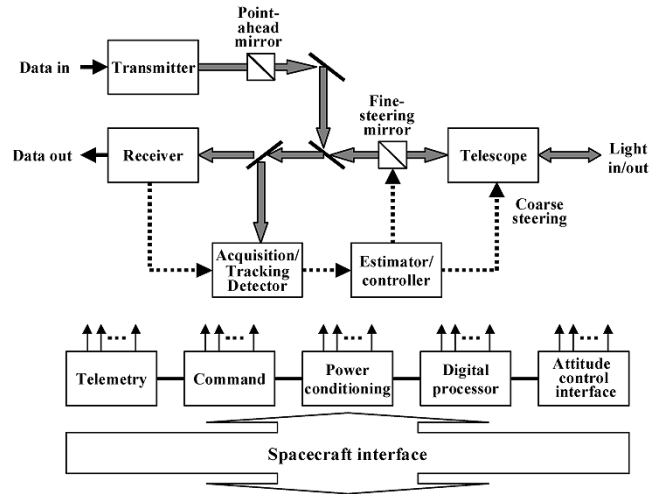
Point-ahead mirror

Data in

Transmitter

Fine-steering mirror

Data out

Receiver

Telescope

Light in/out

Coarse steering

Acquisition/ Tracking Detector

Estimator/ controller

Telemetry

Command

Power conditioning

Digital processor

Attitude control interface

Spacecraft interface